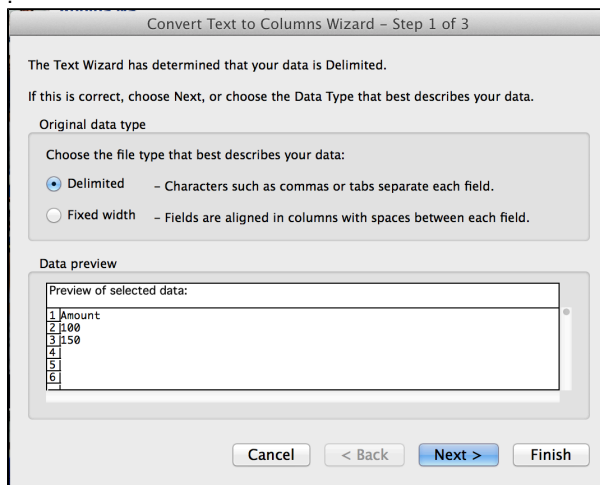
Convert Text to Columns Wizard – Step 1 of 3

The Text Wizard has determined that your data is Delimited.

If this is correct, choose Next, or choose the Data Type that best describes your data.

Original data type

Choose the file type that best describes your data:

Delimited – Characters such as commas or tabs separate each field.

Fixed width – Fields are aligned in columns with spaces between each field.

Data preview

Preview of selected data:

1 Amount
2 100
3 150
4
5
6

Cancel
< Back
Next >
Finish